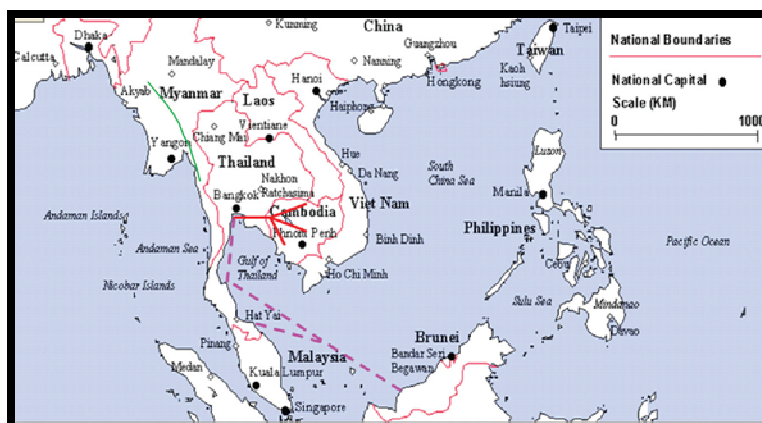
Kunming
China
Taipei
Dhaka
Calcutta
Mandalay
Nanning
Guangzhou
Taiwan
Hanoi
Hongkong
Kaoh
hsiung
Akyab
Myanmar
Laos
Haiphong
Vientiane
Chang Mai
Yangon
Thailand
Hue
Da Nang
South
China Sea
Luzon
Nakhon
Ratchasima
Bangkok
Cambodia
Viet Nam
Manila
Andaman Islands
Phnom Penh
Philippines
Andaman Sea
Binh Dinh
Pacific Ocean
Gulf of
Thailand
Ho Chi Minh
Cebu
Nicobar Islands
Sulu Sea
Mindanao
Hat Yai
Davao
Brunei
Pinang
Bandar Seri
Begawan
Medan
Malaysia
Kuala Lumpur
Singapore
National Boundaries
National Capital
Scale (KM)
0
1000